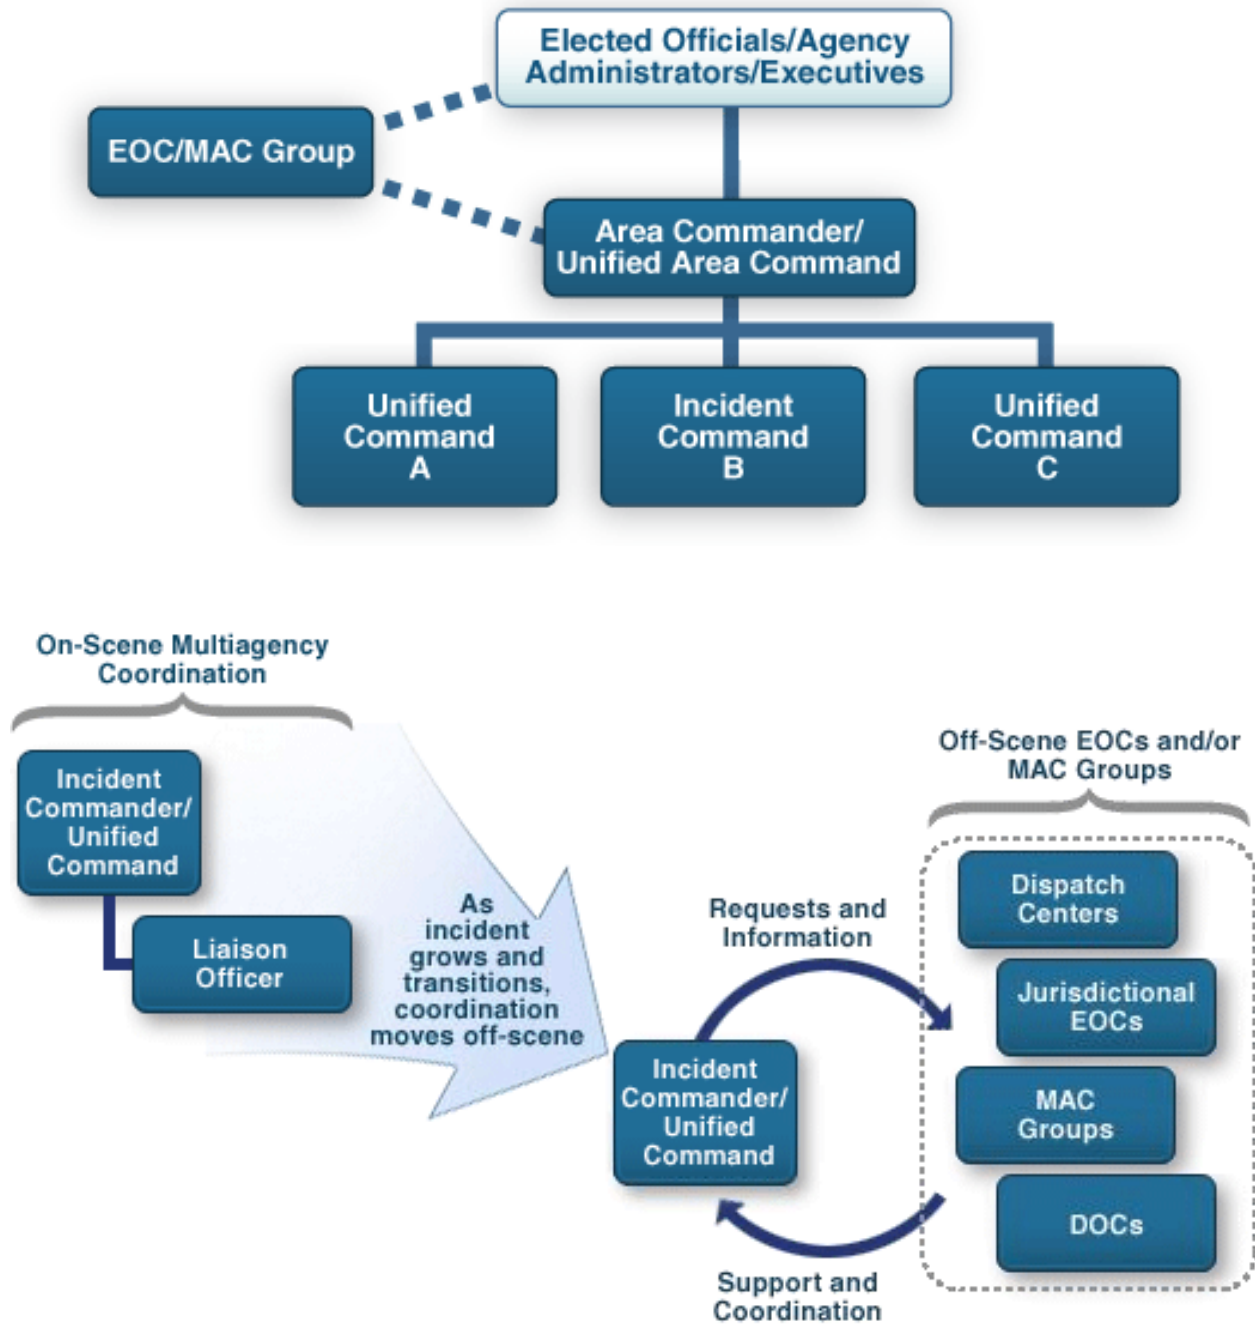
Elected Officials/Agency Administrators/Executives

EOC/MAC Group

Area Commander/ Unified Area Command

Unified Command A

Incident Command B

Unified Command C

On-Scene Multiagency Coordination

Incident Commander/ Unified Command

Liaison Officer

As incident grows and transitions, coordination moves off-scene

Requests and Information

Incident Commander/ Unified Command

Support and Coordination

Off-Scene EOCs and/or MAC Groups

Dispatch Centers

Jurisdictional EOCs

MAC Groups

DOCs